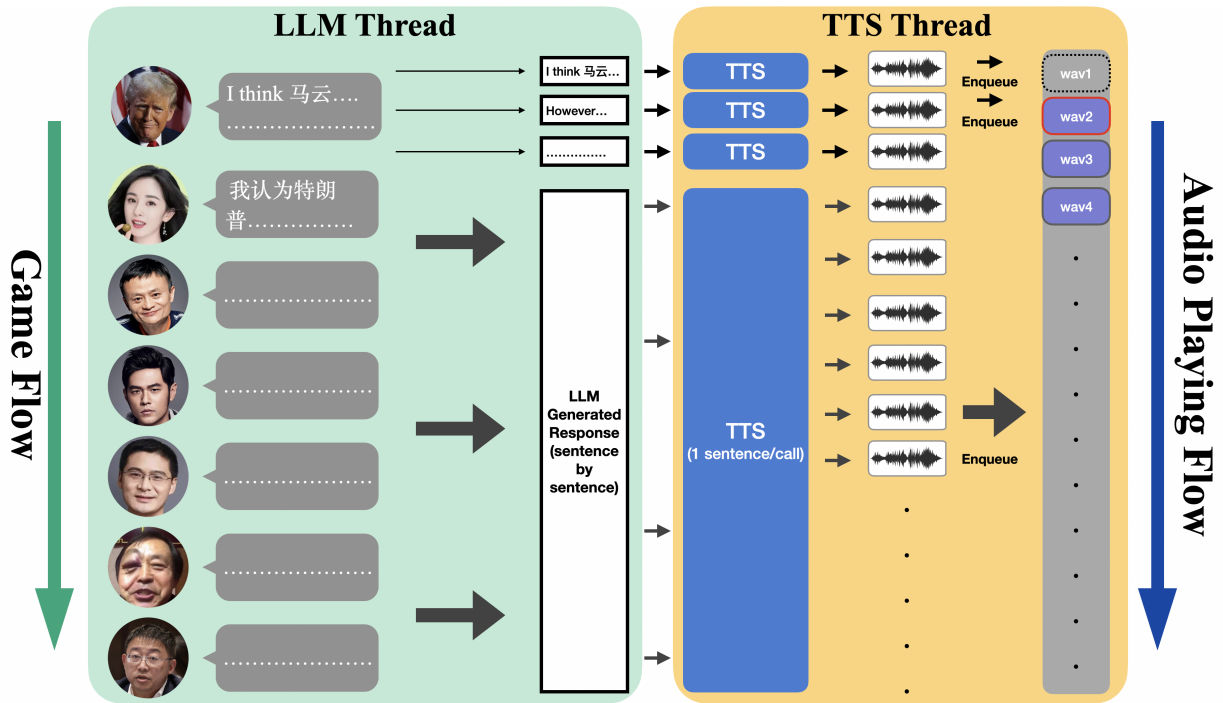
LLM Thread

TTS Thread

Game Flow

I think 马云….
…………………

我认为特朗普……………

…………………

…………………

…………………

…………………

…………………

I think 马云…

However…

…………..

LLM Generated Response (sentence by sentence)

TTS

TTS

TTS

TTS
(1 sentence/call)

Enqueue

Enqueue

Enqueue

wav1

wav2

wav3

wav4

Audio Playing Flow